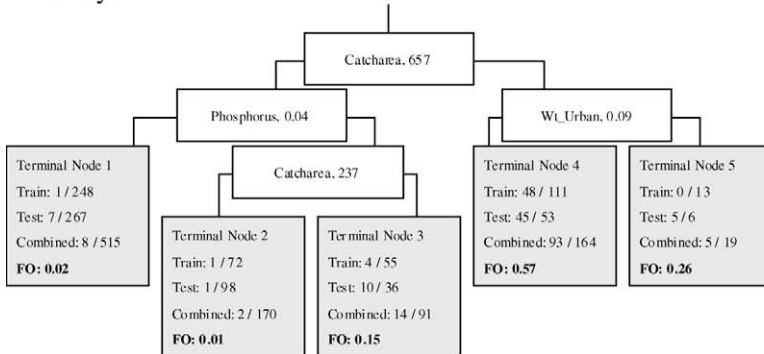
Catcharea, 657

Phosphorus, 0.04

Wt_Urban, 0.09

Terminal Node 1
Train: 1 / 248
Test: 7 / 267
Combined: 8 / 515
**FO: 0.02**

Catcharea, 237

Terminal Node 2
Train: 1 / 72
Test: 1 / 98
Combined: 2 / 170
**FO: 0.01**

Terminal Node 3
Train: 4 / 55
Test: 10 / 36
Combined: 14 / 91
**FO: 0.15**

Terminal Node 4
Train: 48 / 111
Test: 45 / 53
Combined: 93 / 164
**FO: 0.57**

Terminal Node 5
Train: 0 / 13
Test: 5 / 6
Combined: 5 / 19
**FO: 0.26**